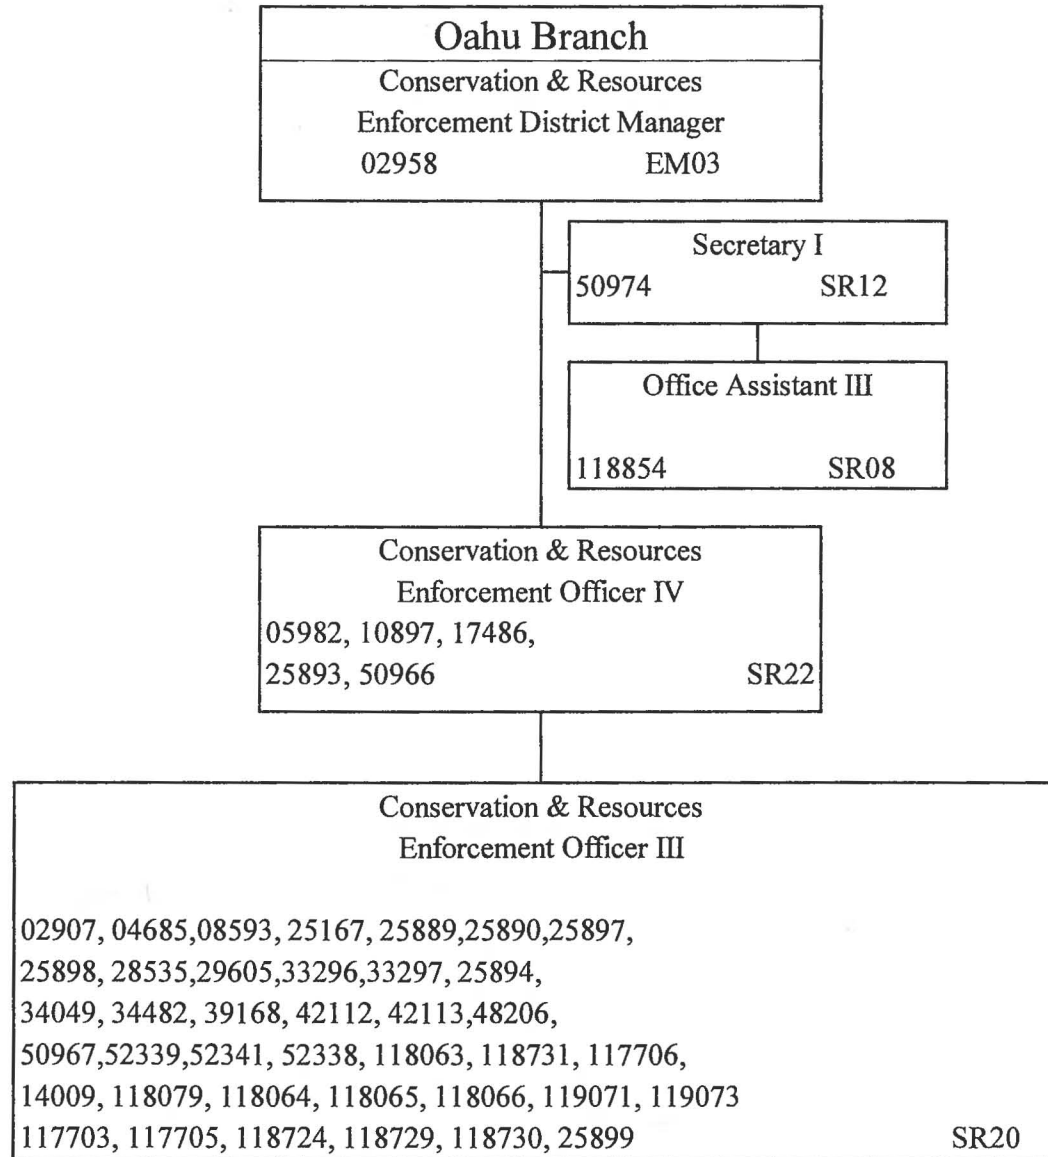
Oahu Branch
Conservation & Resources
Enforcement District Manager
02958 EM03

Secretary I
50974 SR12

Office Assistant III
118854 SR08

Conservation & Resources
Enforcement Officer IV
05982, 10897, 17486,
25893, 50966 SR22

Conservation & Resources
Enforcement Officer III

02907, 04685,08593, 25167, 25889,25890,25897,
25898, 28535,29605,33296,33297, 25894,
34049, 34482, 39168, 42112, 42113,48206,
50967,52339,52341, 52338, 118063, 118731, 117706,
14009, 118079, 118064, 118065, 118066, 119071, 119073
117703, 117705, 118724, 118729, 118730, 25899 SR20